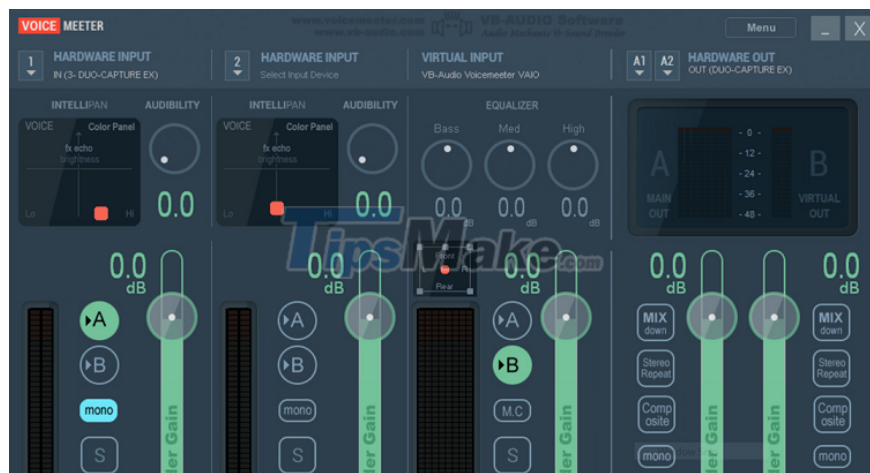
VOICE MEETER
www.voicemeeter.com VB-AUDIO Software
Menu _ X

1 HARDWARE INPUT
IN (3- DUO-CAPTURE EX)

2 HARDWARE INPUT
Select Input Device

VIRTUAL INPUT
VB-Audio Voicemeeter VAIO

A1 A2 HARDWARE OUT
OUT (DUO-CAPTURE EX)

INTELLIPAN AUDIBILITY
VOICE Color Panel
fx echo
brightness
Lo Hi
0.0

INTELLIPAN AUDIBILITY
VOICE Color Panel
fx echo
brightness
Lo Hi
0.0

EQUALIZER
Bass Med High
0.0 dB 0.0 dB 0.0 dB

A - 0 -
- 12 -
- 24 -
MAIN OUT - 36 - B VIRTUAL OUT
- 48 -

TipsMake.com

0.0 dB
A
B
mono
S
Fader Gain

0.0 dB
A
B
mono
S
Fader Gain

Front
L R
Rear
0.0 dB
A
B
M.C
S
Fader Gain

0.0 dB
MIX down
Stereo Repeat
Comp osite
mono
Fader Gain

0.0 dB
MIX down
Stereo Repeat
Comp osite
mono
Fader Gain